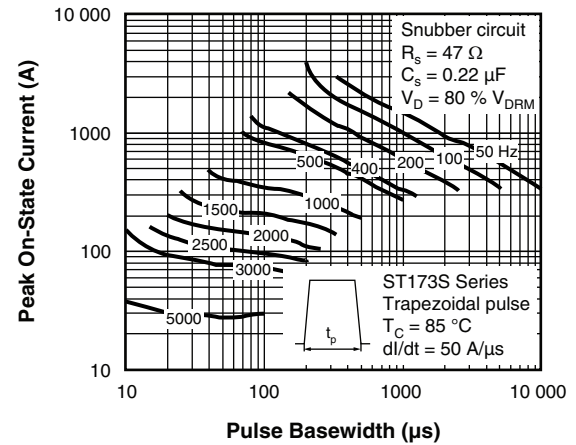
Peak On-State Current (A)

10 000
1000
100
10

Snubber circuit
$R_s$ = 47 Ω
$C_s$ = 0.22 µF
$V_D$ = 80 % $V_{DRM}$

50 Hz
100
200
400
500
1000
1500
2000
2500
3000
5000

ST173S Series
Trapezoidal pulse
$T_C$ = 85 °C
dI/dt = 50 A/µs

$t_p$

10
100
1000
10 000

Pulse Basewidth (µs)